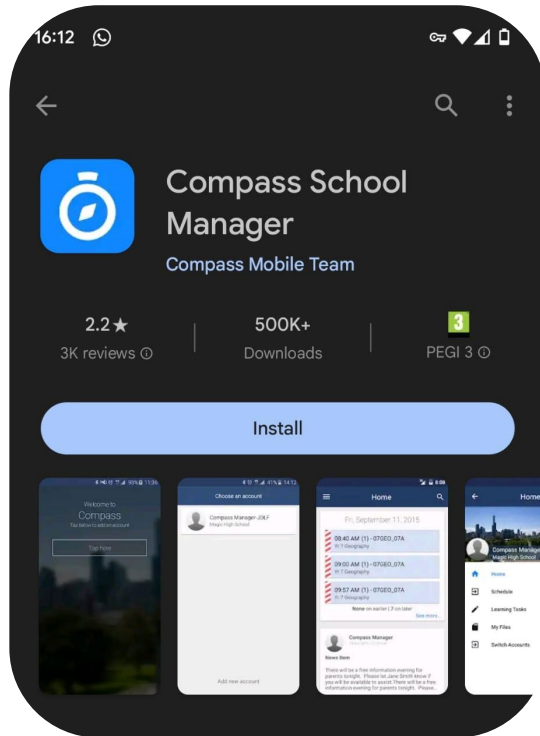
16:12

Compass School Manager

Compass Mobile Team

2.2★
3K reviews ⓘ

500K+
Downloads

3
PEGI 3 ⓘ

Install

Welcome to
Compass
Tap below to add an account
Tap here

Choose an account
Compass Manager JOLF
Magic High School
Add new account

Home
Fri, September 11, 2015
08:40 AM (1) - 07GEO_07A
Yr 7 Geography
09:00 AM (1) - 07GEO_07A
Yr 7 Geography
09:57 AM (1) - 07GEO_07A
Yr 7 Geography
None on earlier | 3 on later
See more...
Compass Manager
News Item
There will be a free information evening for parents tonight. Please let Jane Smith know if you will be available to assist There will be a free information evening for parents tonight. Please

Home
Compass Manager
Magic High School
Home
Schedule
Learning Tasks
My Files
Switch Accounts